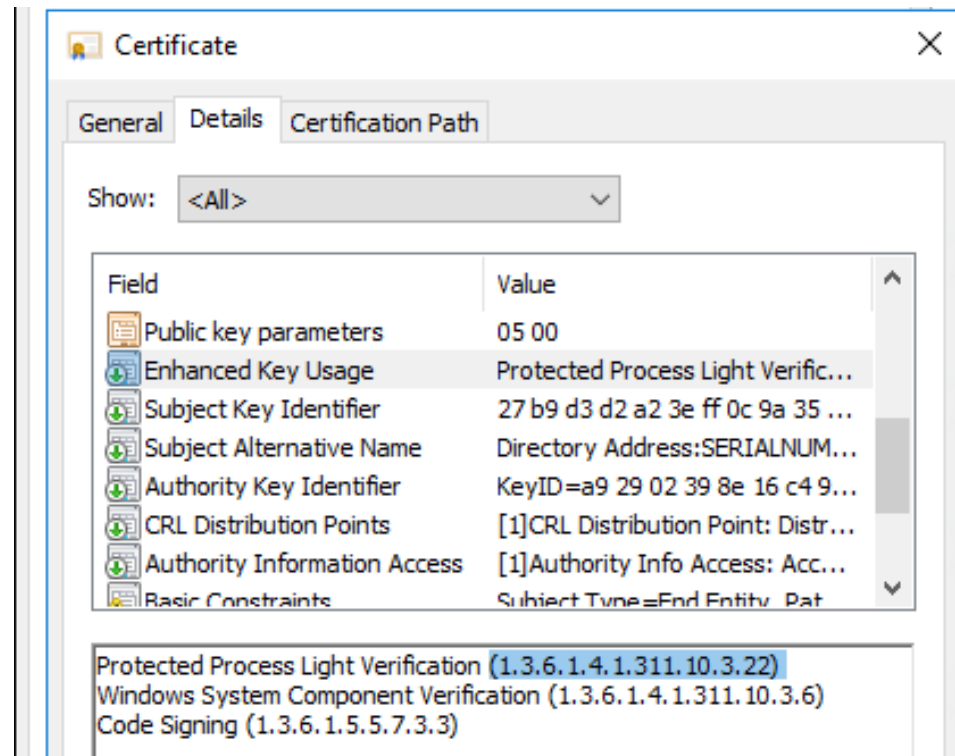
Certificate

General Details Certification Path

Show: <All>

| Field | Value |
|---|---|
| Public key parameters | 05 00 |
| Enhanced Key Usage | Protected Process Light Verific... |
| Subject Key Identifier | 27 b9 d3 d2 a2 3e ff 0c 9a 35 ... |
| Subject Alternative Name | Directory Address:SERIALNUM... |
| Authority Key Identifier | KeyID=a9 29 02 39 8e 16 c4 9... |
| CRL Distribution Points | [1]CRL Distribution Point: Distr... |
| Authority Information Access | [1]Authority Info Access: Acc... |
| Basic Constraints | Subject Type=End Entity, Pat |

Protected Process Light Verification (1.3.6.1.4.1.311.10.3.22)
Windows System Component Verification (1.3.6.1.4.1.311.10.3.6)
Code Signing (1.3.6.1.5.5.7.3.3)